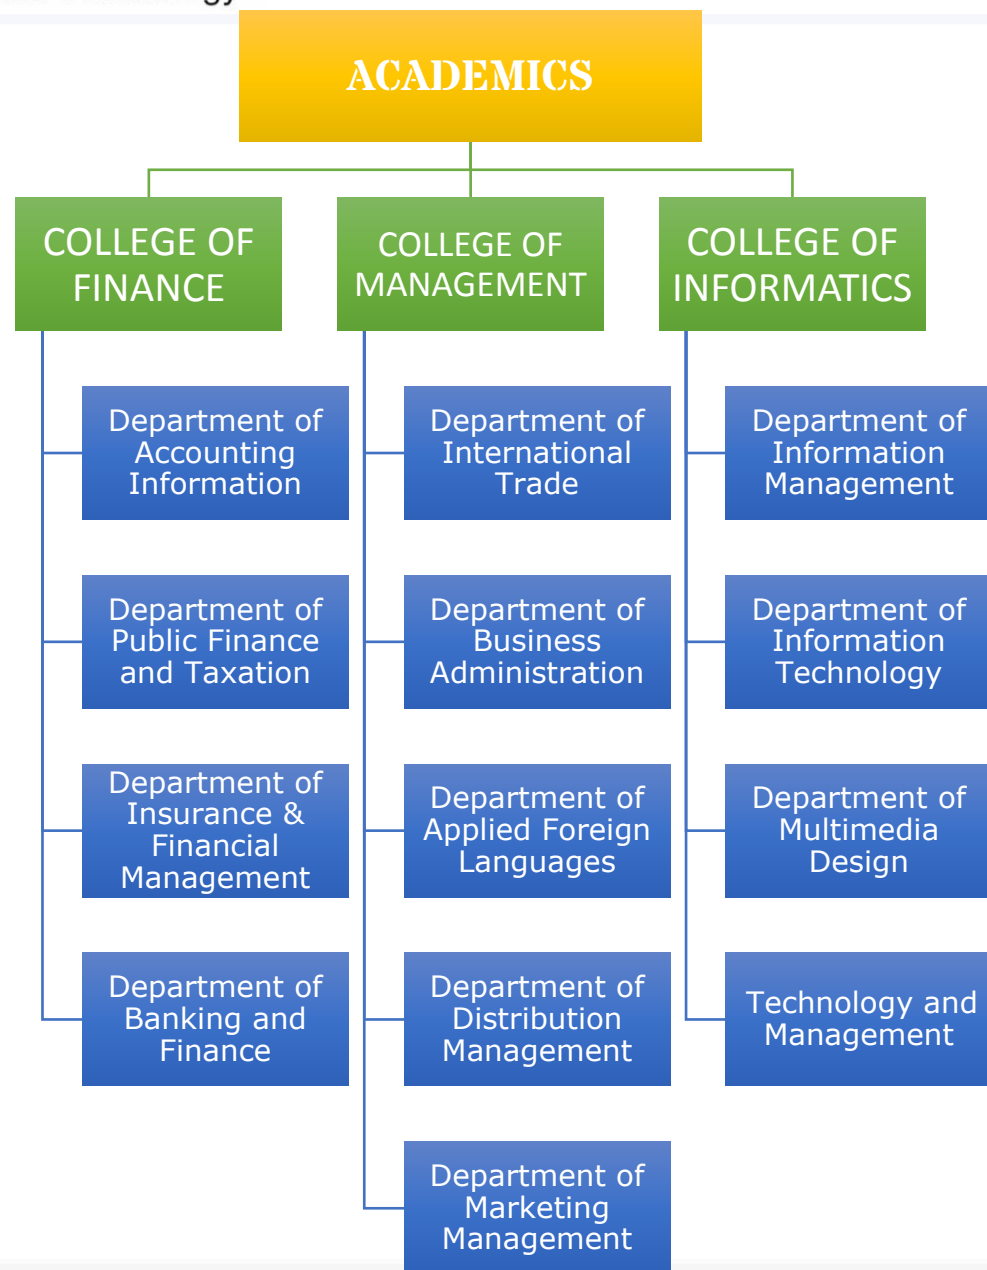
ACADEMICS

COLLEGE OF FINANCE

Department of Accounting Information

Department of Public Finance and Taxation

Department of Insurance & Financial Management

Department of Banking and Finance

COLLEGE OF MANAGEMENT

Department of International Trade

Department of Business Administration

Department of Applied Foreign Languages

Department of Distribution Management

Department of Marketing Management

COLLEGE OF INFORMATICS

Department of Information Management

Department of Information Technology

Department of Multimedia Design

Technology and Management